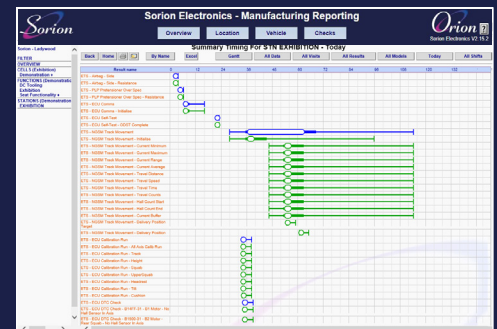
Sorion

Sorion Electronics - Manufacturing Reporting

Overview Location Vehicle Checks

Orion
Sorion Electronics V2.15.2

?

Sorion - Ladywood

FILTER
OVERVIEW
CELLS (Exhibition) Demonstration
FUNCTIONS (Demonstration) DC Tooling Exhibition Seat Functionality
STATIONS (Demonstration EXHIBITION

Back Home

By Name Excel Gantt All Data All Visits All Results All Models Today All Time

Summary Timing For STN EXHIBITION - Today

Result name

0 12 24 36 48 60 72 84 96 108 120 132

STS - Airbag - Bias
STS - Airbag - Side - Resistance
STS - PLP Professional Over Spec
STS - PLP Professional Over Spec - Resistance
STS - ECU Comms
STS - ECU Comms - Initialise
STS - ECU Self-Test
STS - ECU Self-Test - DDOT Complete
STS - N008 Track Movement
STS - N008 Track Movement - Initialise
STS - N008 Track Movement - Current Maximum
STS - N008 Track Movement - Current Minimum
STS - N008 Track Movement - Current Range
STS - N008 Track Movement - Current Average
STS - N008 Track Movement - Travel Distance
STS - N008 Track Movement - Travel Speed
STS - N008 Track Movement - Travel Time
STS - N008 Track Movement - Travel Counts
STS - N008 Track Movement - Hall Count Start
STS - N008 Track Movement - Hall Count End
STS - N008 Track Movement - Current Buffer
STS - N008 Track Movement - Delivery Position Target
STS - N008 Track Movement - Delivery Position
STS - ECU Calibration Run
STS - ECU Calibration Run - All Axis Drifts Run
STS - ECU Calibration Run - Track
STS - ECU Calibration Run - Height
STS - ECU Calibration Run - Squab
STS - ECU Calibration Run - Upper/Squab
STS - ECU Calibration Run - Headrest
STS - ECU Calibration Run - Tilt
STS - ECU Calibration Run - Cushion
STS - ECU DTC Check
STS - ECU DTC Check - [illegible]
STS - ECU DTC Check - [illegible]